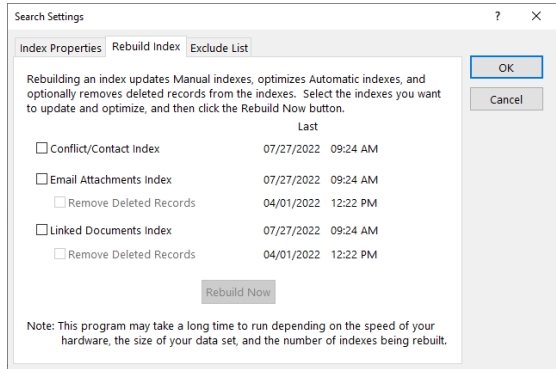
Search Settings

?

×

Index Properties

Rebuild Index

Exclude List

OK

Cancel

Rebuilding an index updates Manual indexes, optimizes Automatic indexes, and optionally removes deleted records from the indexes. Select the indexes you want to update and optimize, and then click the Rebuild Now button.

Last

Conflict/Contact Index 07/27/2022 09:24 AM

Email Attachments Index 07/27/2022 09:24 AM

Remove Deleted Records 04/01/2022 12:22 PM

Linked Documents Index 07/27/2022 09:24 AM

Remove Deleted Records 04/01/2022 12:22 PM

Rebuild Now

Note: This program may take a long time to run depending on the speed of your hardware, the size of your data set, and the number of indexes being rebuilt.